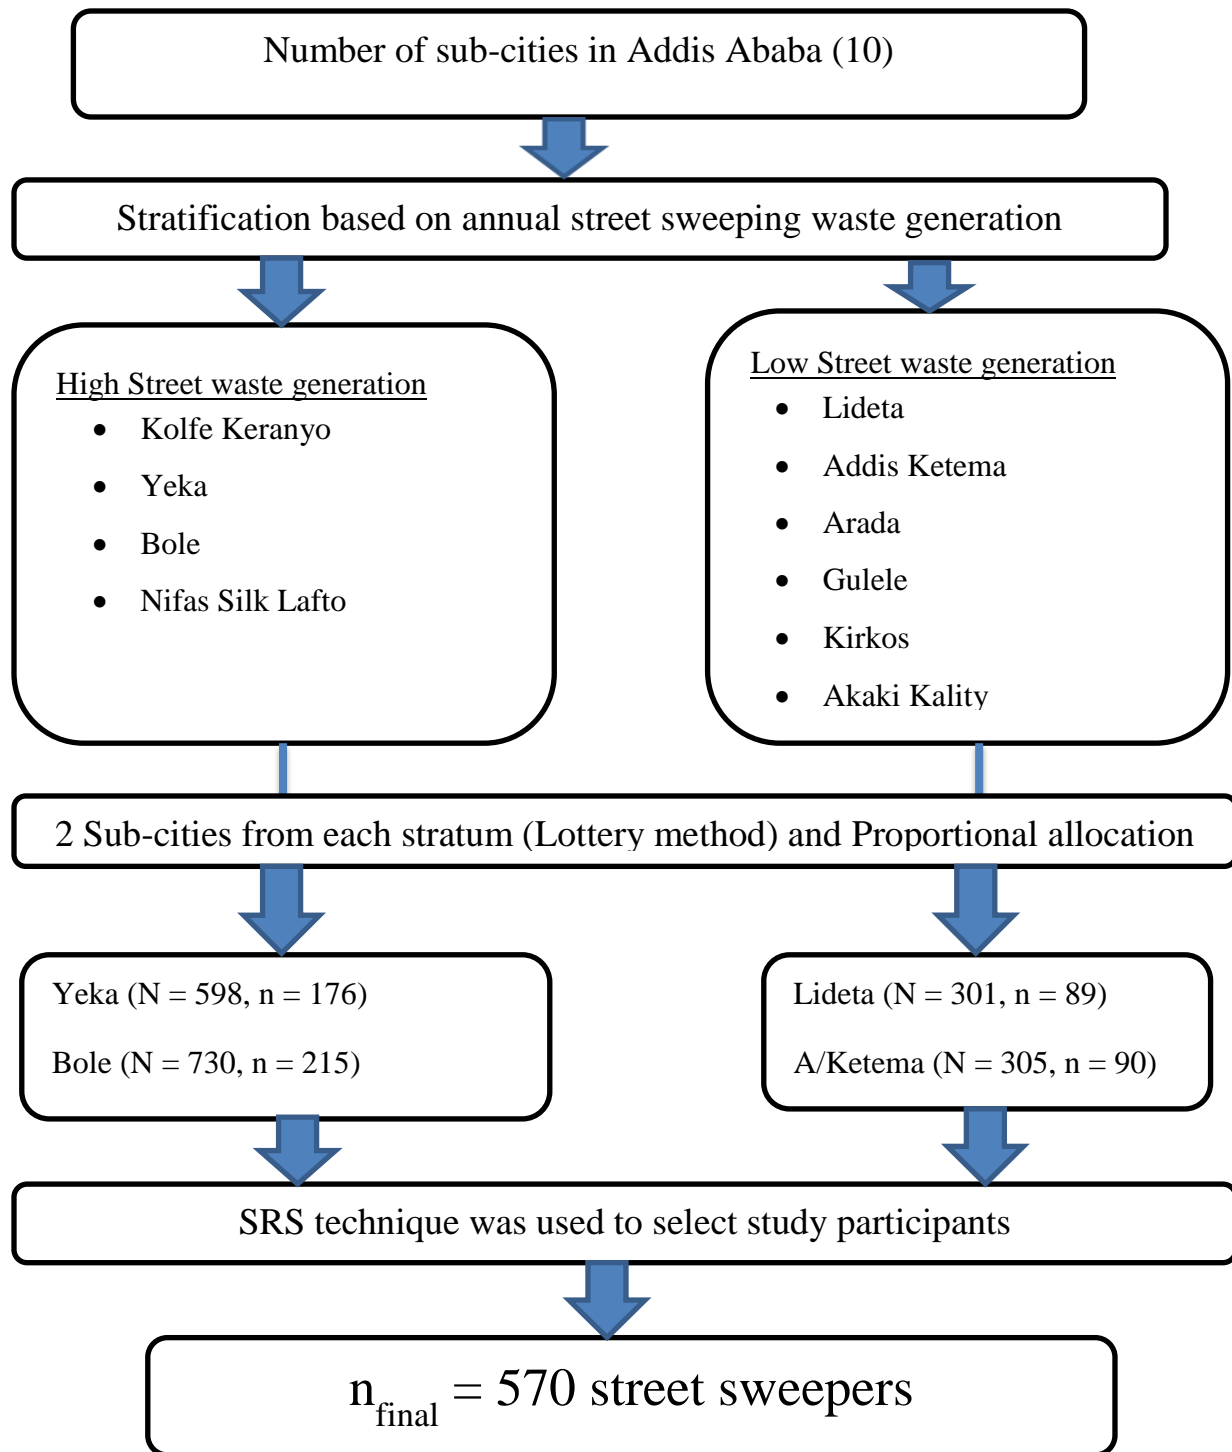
Number of sub-cities in Addis Ababa (10)

Stratification based on annual street sweeping waste generation

High Street waste generation

- Kolfe Keranyo
- Yeka
- Bole
- Nifas Silk Lafto

Low Street waste generation

- Lideta
- Addis Ketema
- Arada
- Gulele
- Kirkos
- Akaki Kality

2 Sub-cities from each stratum (Lottery method) and Proportional allocation

Yeka (N = 598, n = 176)

Bole (N = 730, n = 215)

Lideta (N = 301, n = 89)

A/Ketema (N = 305, n = 90)

SRS technique was used to select study participants

$n_{final}$ = 570 street sweepers